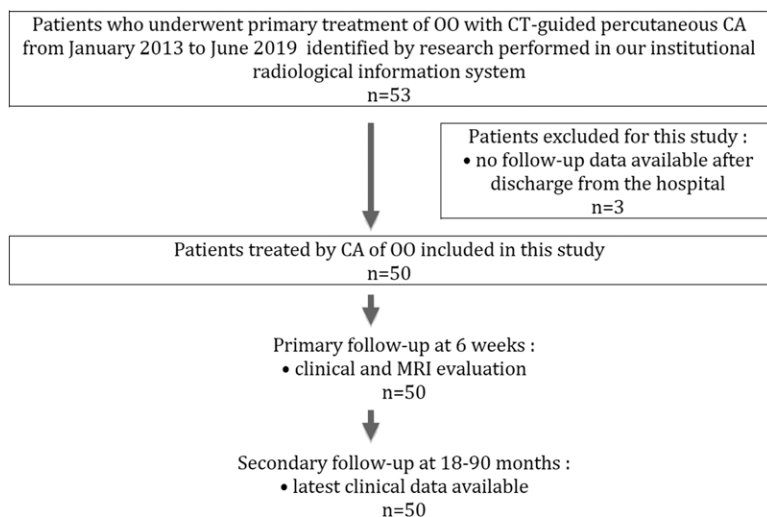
Patients who underwent primary treatment of OO with CT-guided percutaneous CA from January 2013 to June 2019 identified by research performed in our institutional radiological information system
n=53

Patients excluded for this study :
• no follow-up data available after discharge from the hospital
n=3

Patients treated by CA of OO included in this study
n=50

Primary follow-up at 6 weeks :
• clinical and MRI evaluation
n=50

Secondary follow-up at 18-90 months :
• latest clinical data available
n=50